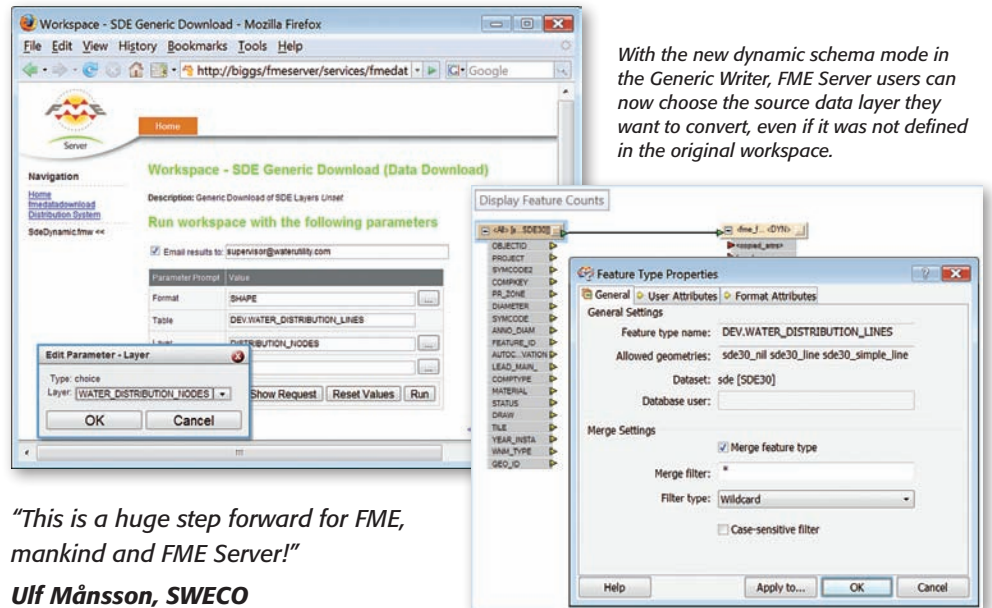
Workspace - SDE Generic Download - Mozilla Firefox

File Edit View History Bookmarks Tools Help

http://biggs/fmeserver/services/fmedat

Google

FME Server

Home

Navigation

Home
fmedatadownload
Distribution System

SdeDynamic.fmw <<

Workspace - SDE Generic Download (Data Download)

Description: Generic Download of SDE Layers Unset

Run workspace with the following parameters

Email results to: supervisor@waterutility.com

| Parameter Prompt | Value |
|---|---|
| Format | SHAPE |
| Table | DEV.WATER_DISTRIBUTION_LINES |
| Layer | DISTRIBUTION_NODES |

Show Request Reset Values Run

Edit Parameter - Layer

Type: choice

Layer: WATER_DISTRIBUTION_NODES

OK Cancel

With the new dynamic schema mode in the Generic Writer, FME Server users can now choose the source data layer they want to convert, even if it was not defined in the original workspace.

Display Feature Counts

<All> [...SDE30]

OBJECTID
PROJECT
SYMCODE2
COMPKEY
PR_ZONE
DIAMETER
SYMCODE
ANNO_DIAM
FEATURE_ID
AUTOC...VATION
LEAD_MAIN_
COMPTYPE
MATERIAL
STATUS
DRAW
TILE
YEAR_INSTA
WNM_TYPE
GEO_ID

<fme_f... <DYN>

<copied_attrs>

Feature Type Properties

General User Attributes Format Attributes

General Settings

Feature type name: DEV.WATER_DISTRIBUTION_LINES

Allowed geometries: sde30_nil sde30_line sde30_simple_line

Dataset: sde [SDE30]

Database user:

Merge Settings

Merge feature type

Merge filter: *

Filter type: Wildcard

Case-sensitive filter

Help Apply to... OK Cancel

"This is a huge step forward for FME, mankind and FME Server!"

Ulf Månsson, SWECO